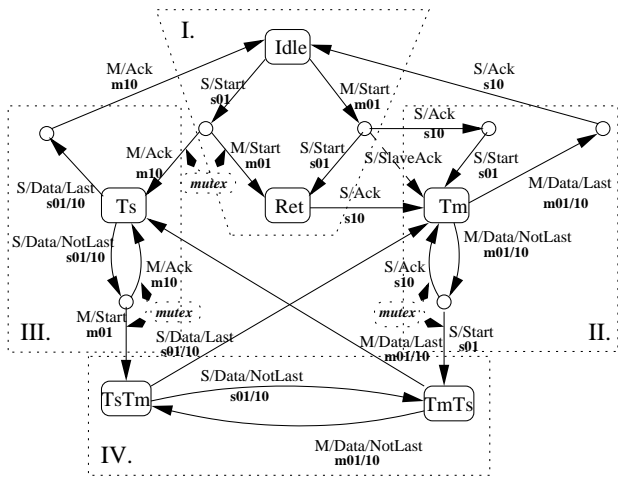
I.
Idle
M/Ack
m10
S/Ack
s10
S/Start
s01
M/Start
m01
S/Ack
s10
M/Ack
m10
M/Start
m01
S/Start
s01
S/SlaveAck
S/Start
s01
mutex
S/Data/Last
s01/10
Ts
Ret
S/Ack
s10
Tm
M/Data/Last
m01/10
S/Data/NotLast
s01/10
M/Ack
m10
M/Data/NotLast
m01/10
S/Ack
s10
M/Start
m01
mutex
mutex
S/Start
s01
III.
S/Data/Last
s01/10
M/Data/Last
m01/10
II.
S/Data/NotLast
s01/10
TsTm
TmTs
M/Data/NotLast
m01/10
IV.